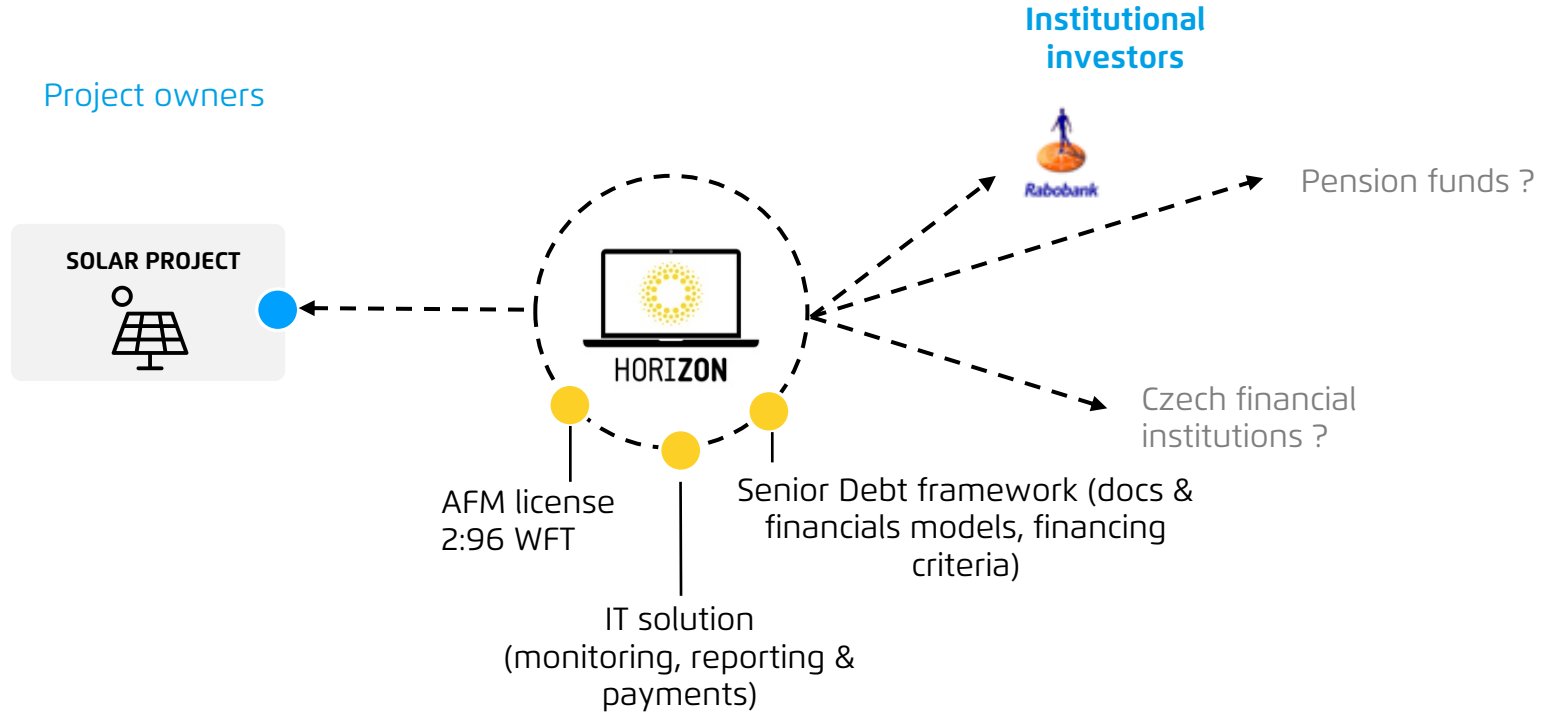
Institutional investors

Project owners

Rabobank

Pension funds ?

SOLAR PROJECT

HORIZON

Czech financial institutions ?

AFM license 2:96 WFT

Senior Debt framework (docs & financials models, financing criteria)

IT solution (monitoring, reporting & payments)